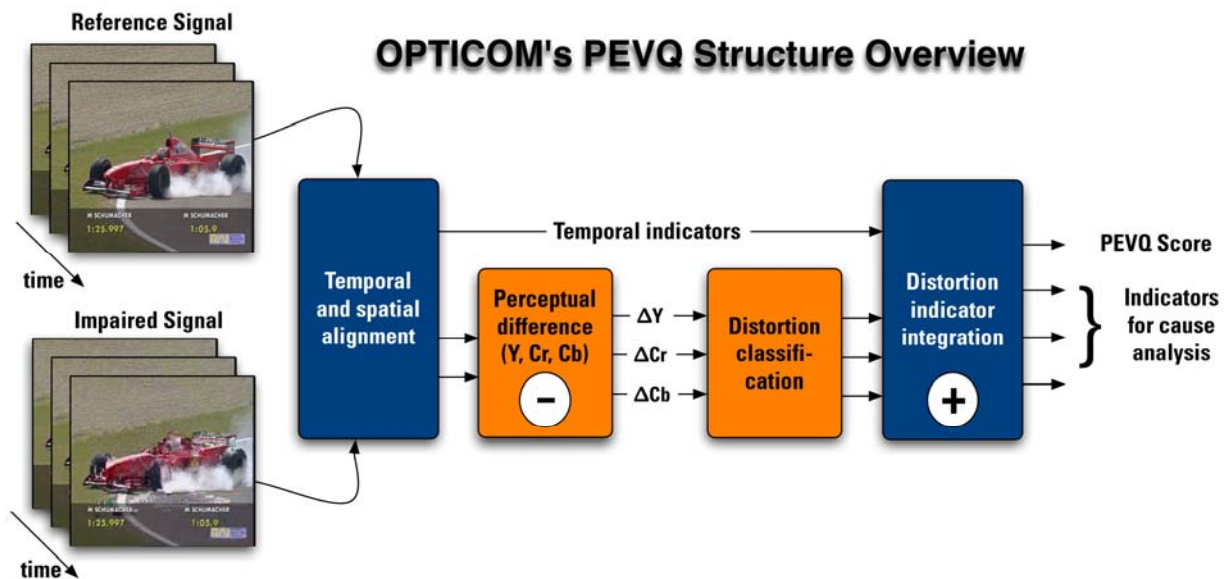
OPTICOM's PEVQ Structure Overview

Reference Signal

M SCHUMACHER M SCHUMACHER
1:25.997 1:05.9

time

Impaired Signal

M SCHUMACHER M SCHUMACHER
1:25.997 1:05.9

time

Temporal and spatial alignment

Temporal indicators

Perceptual difference (Y, Cr, Cb)

–

$\Delta Y$

$\Delta Cr$

$\Delta Cb$

Distortion classification

Distortion indicator integration

+

PEVQ Score

Indicators for cause analysis